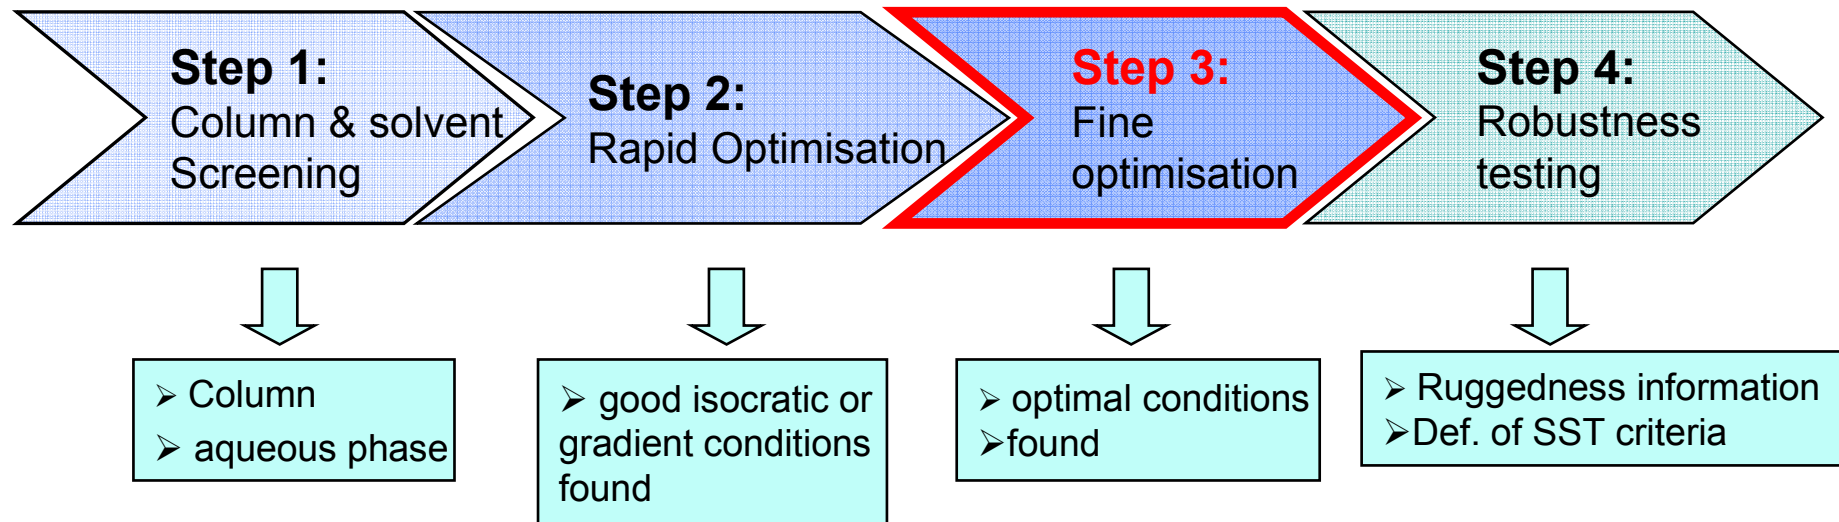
Step 1:
Column & solvent Screening

Step 2:
Rapid Optimisation

Step 3:
Fine optimisation

Step 4:
Robustness testing

➢ Column
➢ aqueous phase

➢ good isocratic or gradient conditions found

➢ optimal conditions
➢found

➢ Ruggedness information
➢Def. of SST criteria